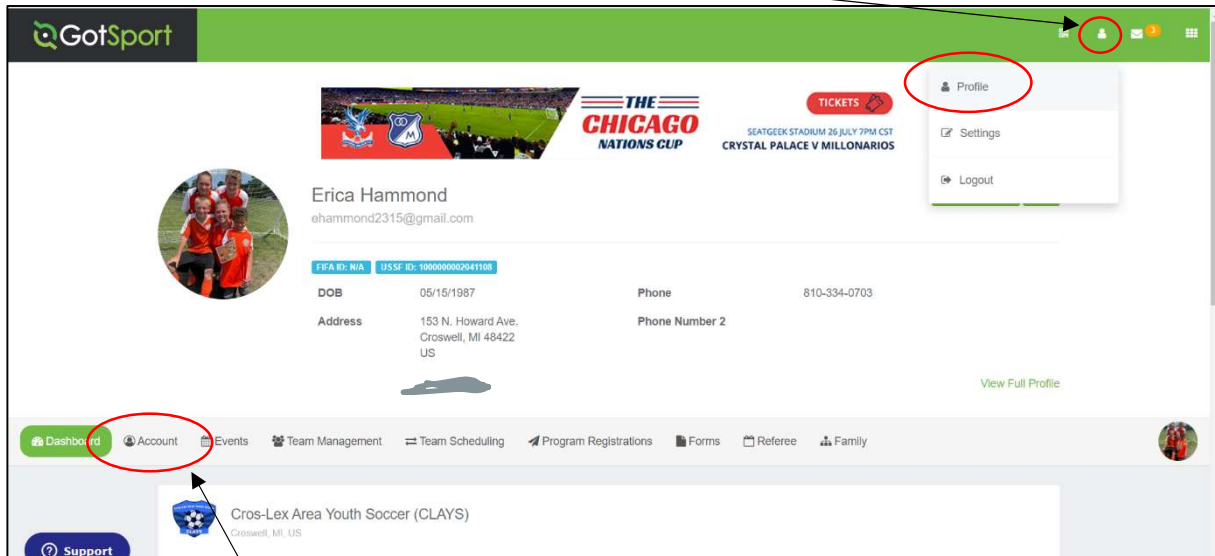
GotSport

3

Profile

Settings

Logout

THE CHICAGO NATIONS CUP

TICKETS

SEATGEEK STADIUM 26 JULY 7PM CST
CRYSTAL PALACE V MILLONARIOS

Erica Hammond
ehammond2315@gmail.com

FIFA ID: N/A USSF ID: 1000000002041108

| DOB | 05/15/1987 | Phone | 810-334-0703 |
|---|---|---|---|
| Address | 153 N. Howard Ave. Croswell, MI 48422 US | Phone Number 2 | |

View Full Profile

Dashboard Account Events Team Management Team Scheduling Program Registrations Forms Referee Family

Cros-Lex Area Youth Soccer (CLAYS)
Croswell, MI, US

CLAYS

Support